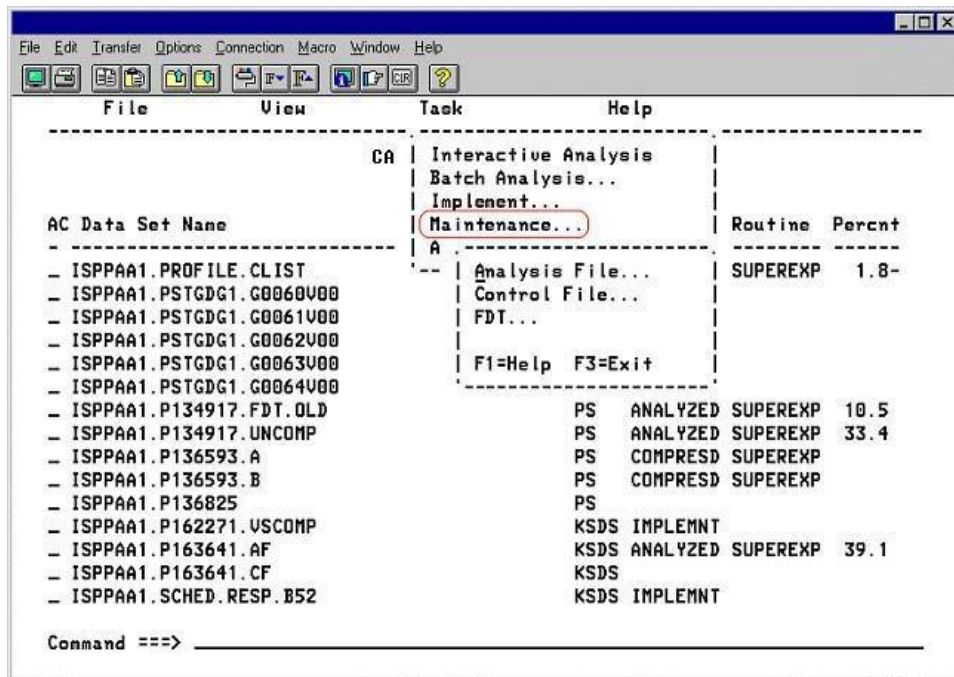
File Edit Transfer Options Connection Macro Window Help

File View Task Help

CA | Interactive Analysis
| Batch Analysis...
| Implement...
| Maintenance...
| A

AC Data Set Name | Routine Percnt

| Analysis File...
| Control File...
| FDT...

| F1=Help F3=Exit

_ ISPPAA1.PROFILE.CLIST SUPEREXP 1.8-
_ ISPPAA1.PSTGDG1.G0060V00
_ ISPPAA1.PSTGDG1.G0061V00
_ ISPPAA1.PSTGDG1.G0062V00
_ ISPPAA1.PSTGDG1.G0063V00
_ ISPPAA1.PSTGDG1.G0064V00
_ ISPPAA1.P134917.FDT.OLD PS ANALYZED SUPEREXP 10.5
_ ISPPAA1.P134917.UNCOMP PS ANALYZED SUPEREXP 33.4
_ ISPPAA1.P136593.A PS COMPRESD SUPEREXP
_ ISPPAA1.P136593.B PS COMPRESD SUPEREXP
_ ISPPAA1.P136825 PS
_ ISPPAA1.P162271.VSCOMP KSDS IMPLEMNT
_ ISPPAA1.P163641.AF KSDS ANALYZED SUPEREXP 39.1
_ ISPPAA1.P163641.CF KSDS
_ ISPPAA1.SCHED.RESP.B52 KSDS IMPLEMNT

Command ===> _